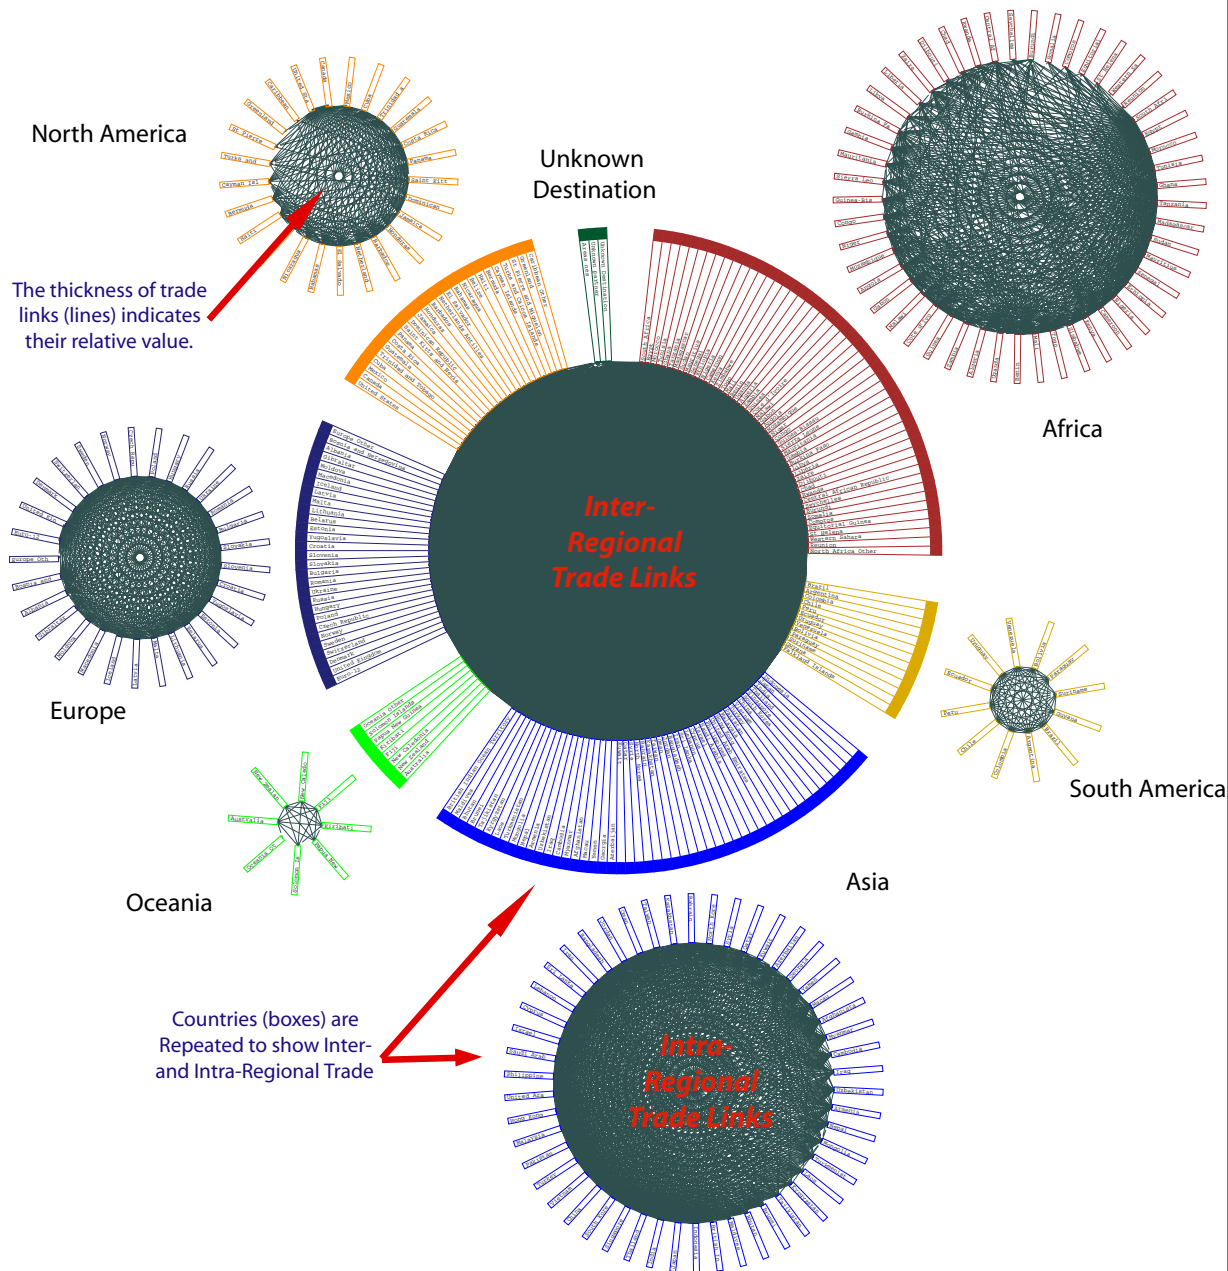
North America

Unknown Destination

Africa

The thickness of trade links (lines) indicates their relative value.

Inter-Regional Trade Links

Europe

South America

Oceania

Asia

Countries (boxes) are Repeated to show Inter- and Intra-Regional Trade

Intra-Regional Trade Links